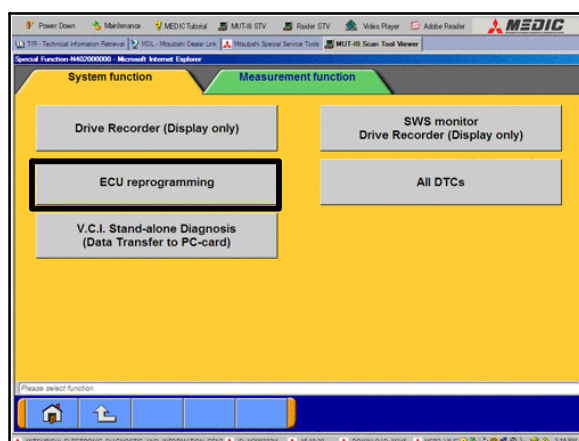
Power Down Maintenance MEDIC Tutorial MUT-III STV Reider STV Video Player Adobe Reader MEDIC

TIR - Technical Information Retrieval MDL - Mitsubishi Dealer Link Mitsubishi Special Service Tools MUT-III Scan Tool Viewer

Special Function-N402000000 - Microsoft Internet Explorer

System function

Measurement function

Drive Recorder (Display only)

SWS monitor Drive Recorder (Display only)

ECU reprogramming

All DTCs

V.C.I. Stand-alone Diagnosis (Data Transfer to PC-card)

Please select function.

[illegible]